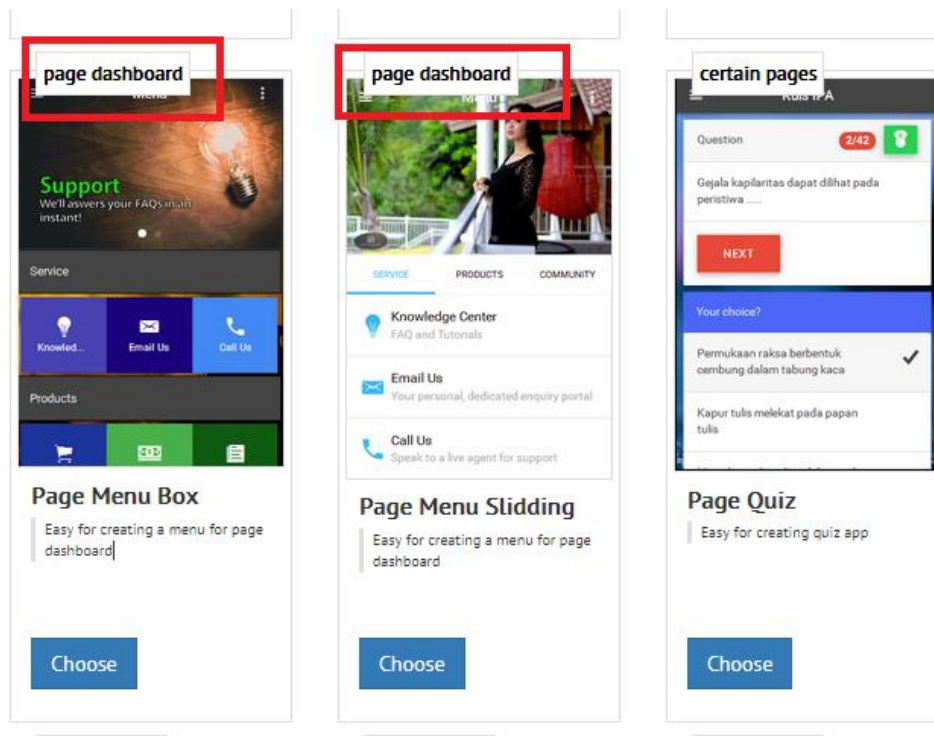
page dashboard

Menu

Support
We'll aswers your FAQs in an instant!

Service

Knowled...
Email Us
Call Us

Products

Page Menu Box

Easy for creating a menu for page dashboard

Choose

page dashboard

Menu

SERVICE
PRODUCTS
COMMUNITY

Knowledge Center
FAQ and Tutorials

Email Us
Your personal, dedicated enquiry portal

Call Us
Speak to a live agent for support

Page Menu Slidding

Easy for creating a menu for page dashboard

Choose

certain pages

Kuis IPA

Question
2/42

Gejala kapilaritas dapat dilihat pada peristiwa .....

NEXT

Your choice?

Permukaan raksa berbentuk cembung dalam tabung kaca

Kapur tulis melekat pada papan tulis

Page Quiz

Easy for creating quiz app

Choose